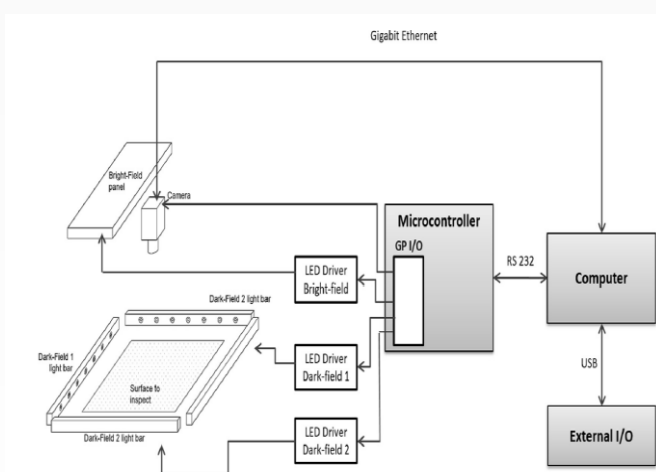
Gigabit Ethernet

Bright-Field panel

Camera

Microcontroller

GP I/O

RS 232

Computer

LED Driver Bright-field

Dark-Field 2 light bar

Dark-Field 1 light bar

Surface to inspect

LED Driver Dark-field 1

USB

Dark-Field 2 light bar

LED Driver Dark-field 2

External I/O